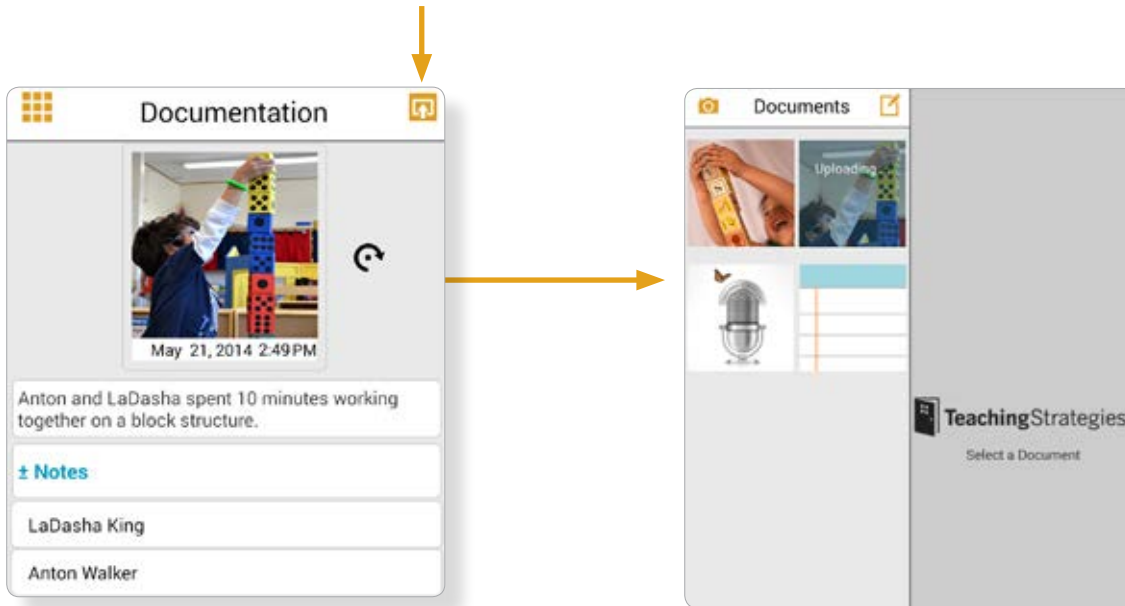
Documentation

May 21, 2014 2:49PM

Anton and LaDasha spent 10 minutes working together on a block structure.

± Notes

LaDasha King

Anton Walker

Documents

Uploading

TeachingStrategies

Select a Document